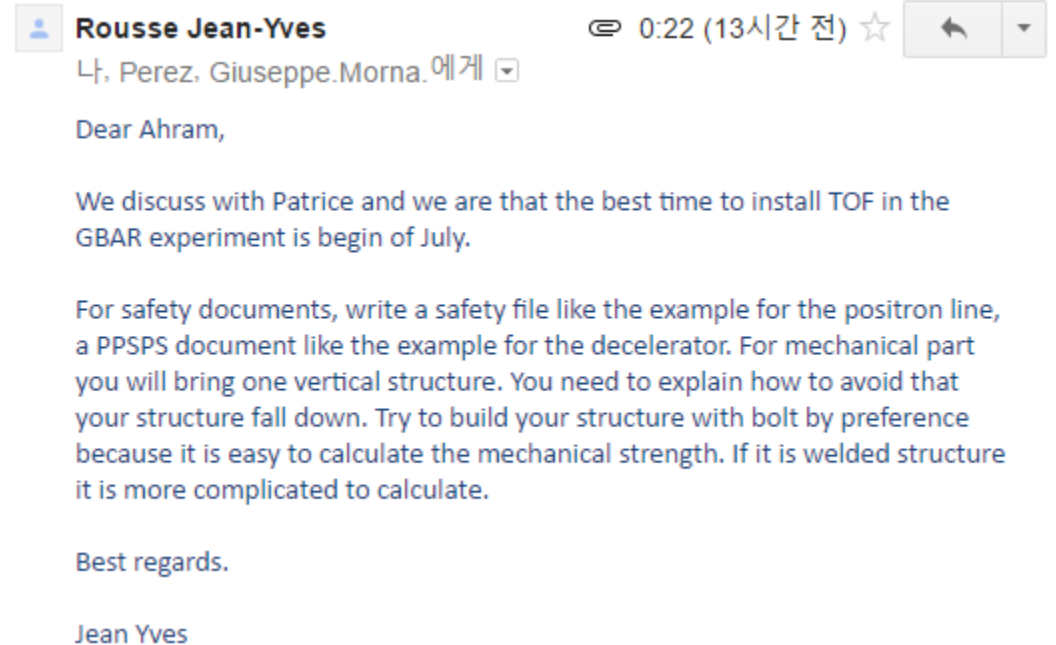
Rousse Jean-Yves

0:22 (13시간 전)

나, Perez, Giuseppe.Morna.에게

Dear Ahram,

We discuss with Patrice and we are that the best time to install TOF in the GBAR experiment is begin of July.

For safety documents, write a safety file like the example for the positron line, a PPSPS document like the example for the decelerator. For mechanical part you will bring one vertical structure. You need to explain how to avoid that your structure fall down. Try to build your structure with bolt by preference because it is easy to calculate the mechanical strength. If it is welded structure it is more complicated to calculate.

Best regards.

Jean Yves